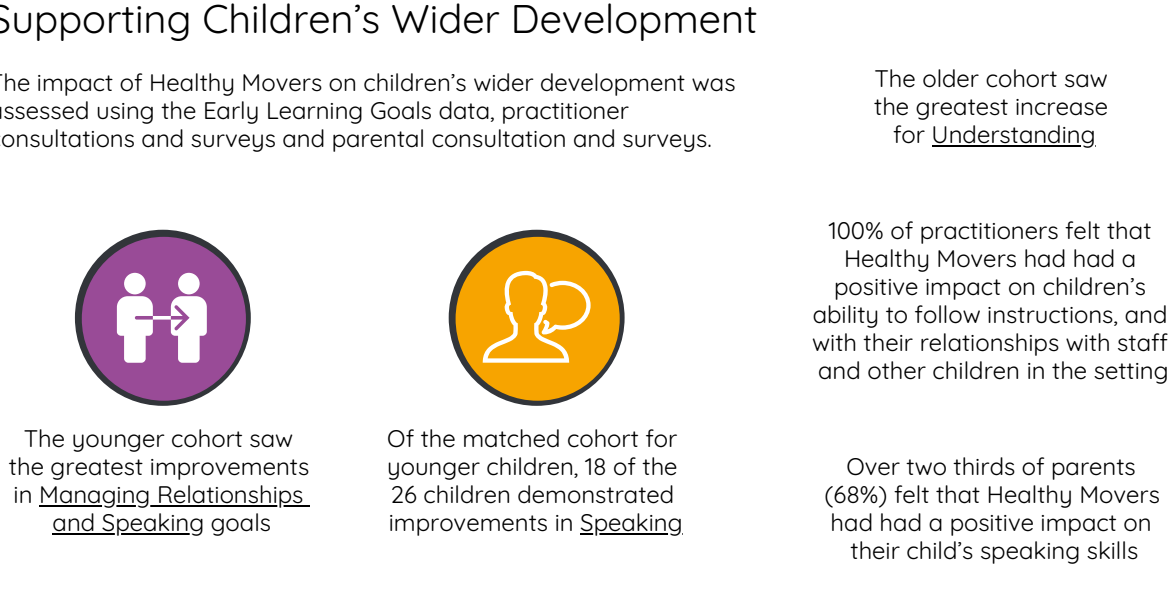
Supporting Children’s Wider Development

The impact of Healthy Movers on children’s wider development was assessed using the Early Learning Goals data, practitioner consultations and surveys and parental consultation and surveys.

The older cohort saw the greatest increase for Understanding

100% of practitioners felt that Healthy Movers had had a positive impact on children’s ability to follow instructions, and with their relationships with staff and other children in the setting

The younger cohort saw the greatest improvements in Managing Relationships and Speaking goals

Of the matched cohort for younger children, 18 of the 26 children demonstrated improvements in Speaking

Over two thirds of parents (68%) felt that Healthy Movers had had a positive impact on their child’s speaking skills